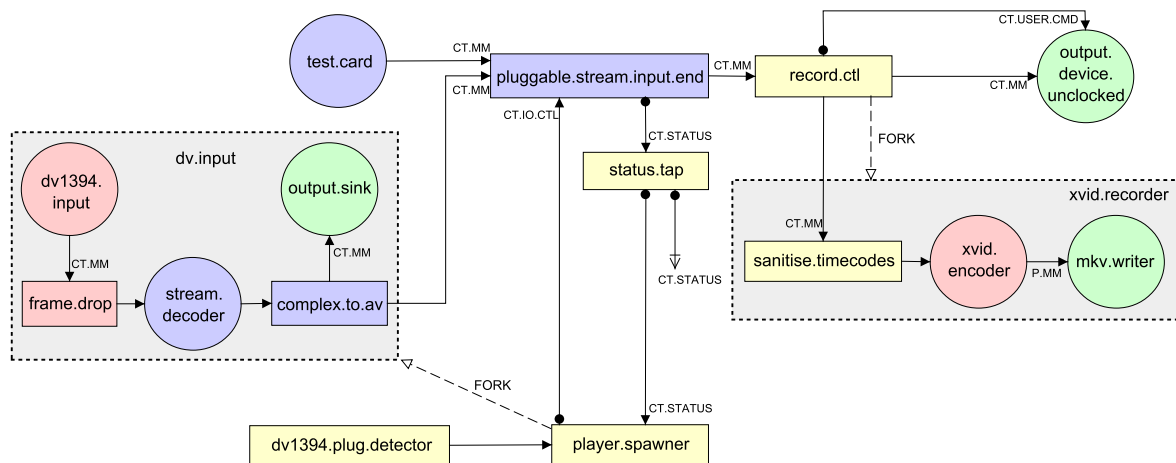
test.card

CT.MM

pluggable.stream.input.end

CT.MM

record.ctl

CT.USER.CMD

output. device. unclocked

CT.MM

CT.MM

CT.IO.CTL

CT.STATUS

FORK

dv.input

dv1394. input

output.sink

status.tap

xvid.recorder

CT.MM

CT.MM

CT.MM

CT.STATUS

frame.drop

stream. decoder

complex.to.av

sanitise.timecodes

xvid. encoder

P.MM

mkv.writer

FORK

CT.STATUS

dv1394.plug.detector

player.spawner